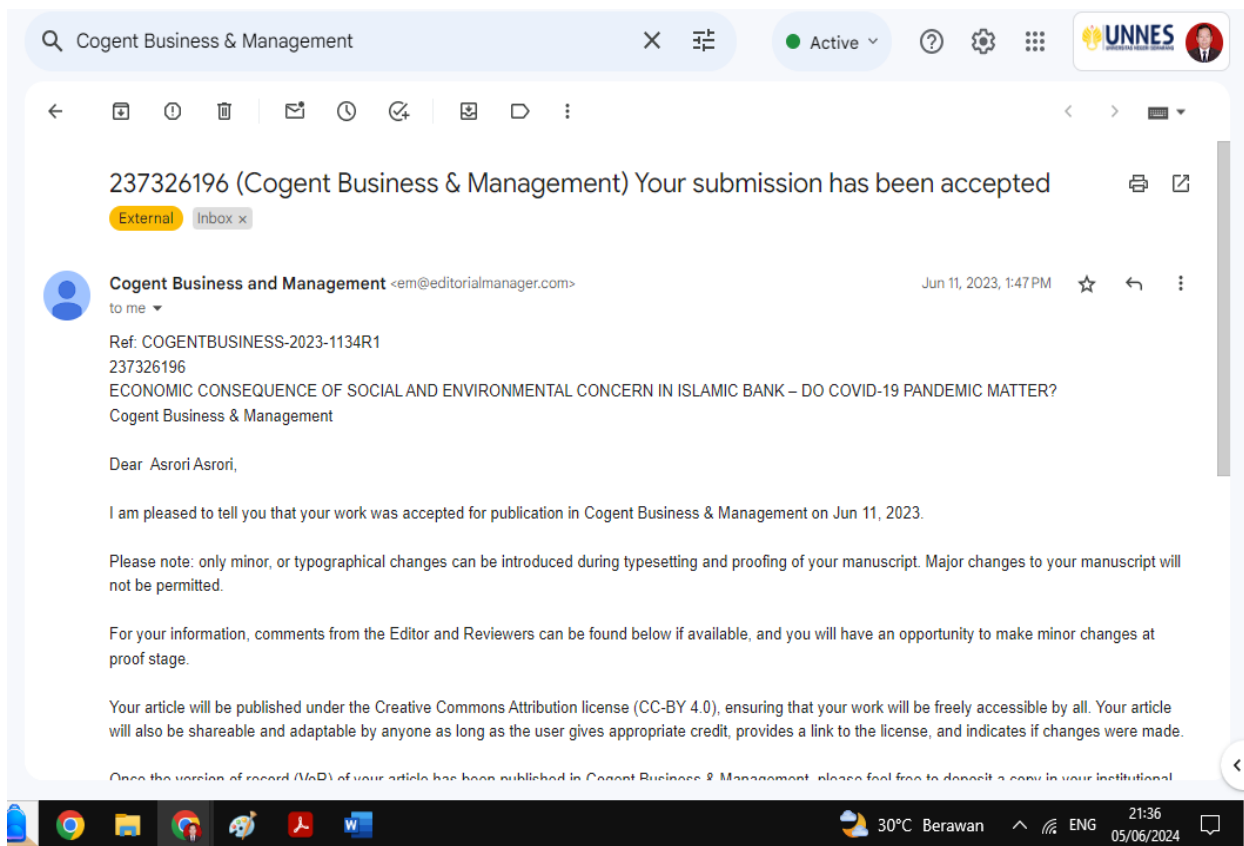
Cogent Business & Management

Active

UNNES

237326196 (Cogent Business & Management) Your submission has been accepted

External Inbox ×

Cogent Business and Management <em@editorialmanager.com>

Jun 11, 2023, 1:47 PM

to me

Ref: COGENTBUSINESS-2023-1134R1
237326196
ECONOMIC CONSEQUENCE OF SOCIAL AND ENVIRONMENTAL CONCERN IN ISLAMIC BANK – DO COVID-19 PANDEMIC MATTER?
Cogent Business & Management

Dear Asrori Asrori,

I am pleased to tell you that your work was accepted for publication in Cogent Business & Management on Jun 11, 2023.

Please note: only minor, or typographical changes can be introduced during typesetting and proofing of your manuscript. Major changes to your manuscript will not be permitted.

For your information, comments from the Editor and Reviewers can be found below if available, and you will have an opportunity to make minor changes at proof stage.

Your article will be published under the Creative Commons Attribution license (CC-BY 4.0), ensuring that your work will be freely accessible by all. Your article will also be shareable and adaptable by anyone as long as the user gives appropriate credit, provides a link to the license, and indicates if changes were made.

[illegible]

30°C Berawan ENG 21:36 05/06/2024